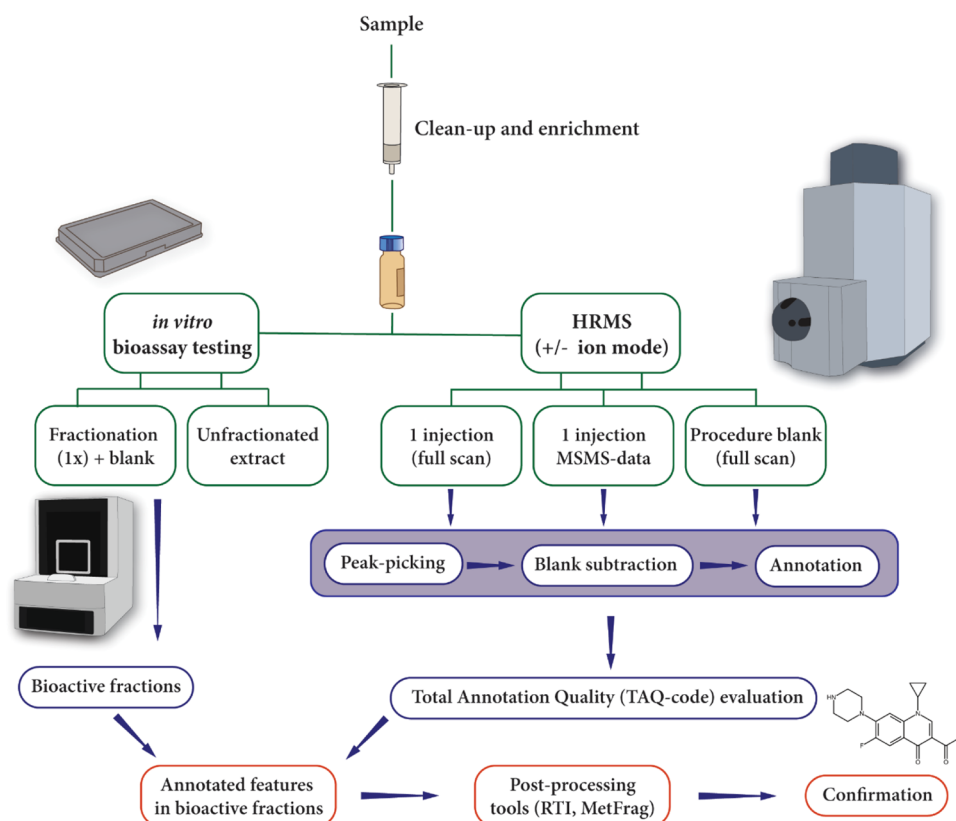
Sample

Clean-up and enrichment

in vitro bioassay testing

HRMS (+/- ion mode)

Fractionation (1x) + blank

Unfractionated extract

1 injection (full scan)

1 injection MSMS-data

Procedure blank (full scan)

Peak-picking

Blank subtraction

Annotation

Bioactive fractions

Total Annotation Quality (TAQ-code) evaluation

Annotated features in bioactive fractions

Post-processing tools (RTI, MetFrag)

Confirmation

HN

N

F

O